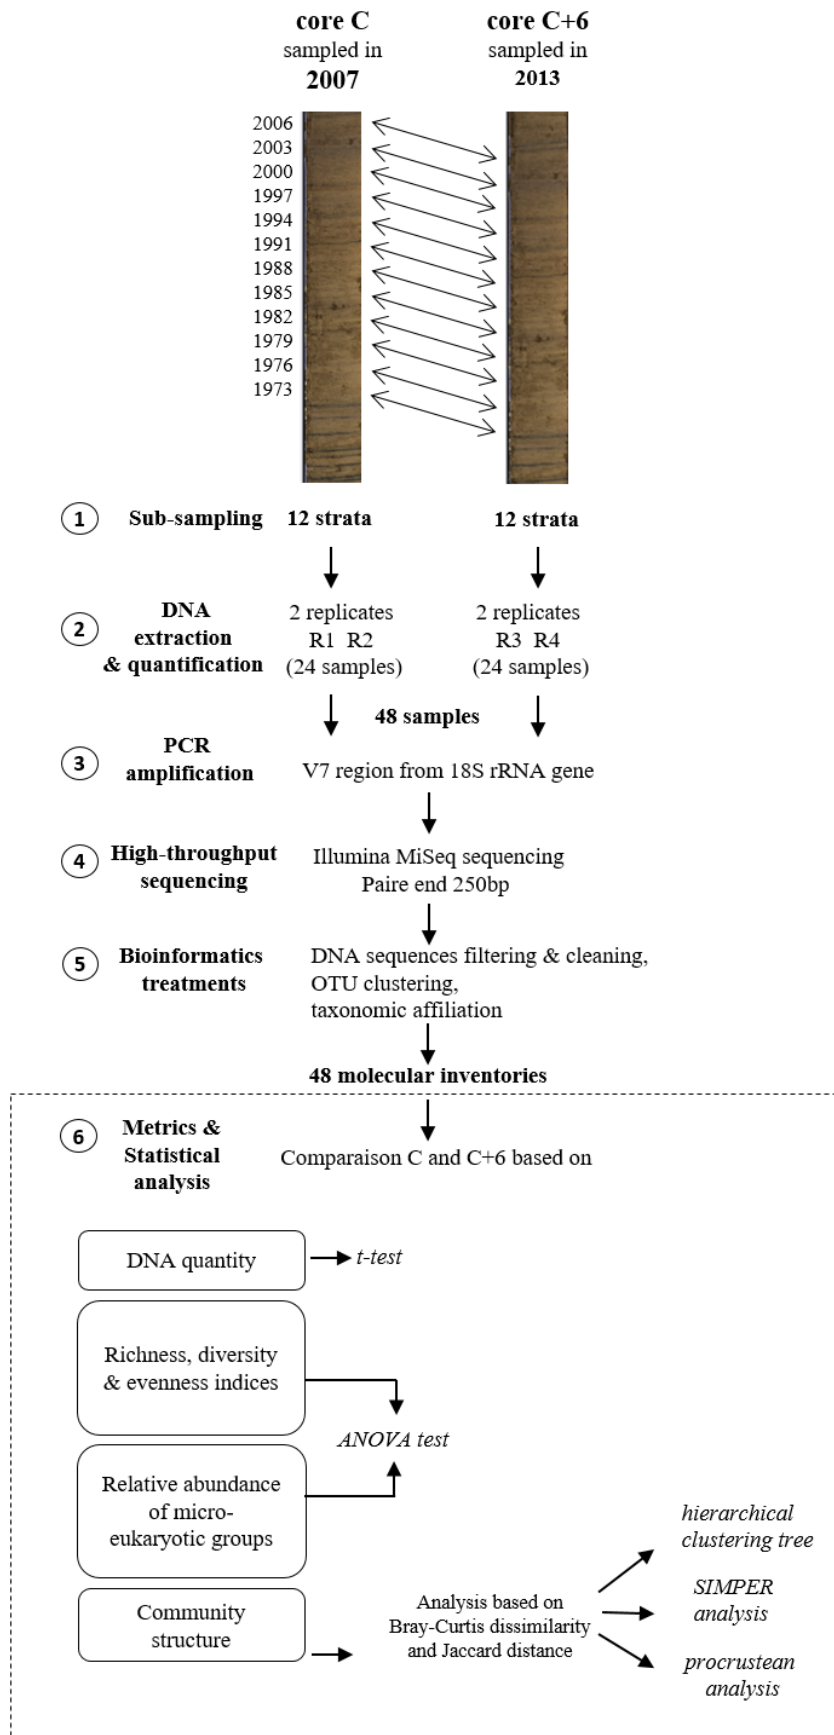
core C
sampled in
2007

core C+6
sampled in
2013

2006
2003
2000
1997
1994
1991
1988
1985
1982
1979
1976
1973

1 Sub-sampling 12 strata 12 strata

2 DNA extraction & quantification 2 replicates R1 R2 (24 samples) 2 replicates R3 R4 (24 samples)

48 samples

3 PCR amplification V7 region from 18S rRNA gene

4 High-throughput sequencing Illumina MiSeq sequencing Paire end 250bp

5 Bioinformatics treatments DNA sequences filtering & cleaning, OTU clustering, taxonomic affiliation

48 molecular inventories

6 Metrics & Statistical analysis Comparaison C and C+6 based on

DNA quantity → t-test

Richness, diversity & evenness indices

ANOVA test

Relative abundance of micro-eukaryotic groups

Community structure

Analysis based on Bray-Curtis dissimilarity and Jaccard distance

hierarchical clustering tree

SIMPER analysis

procrustean analysis